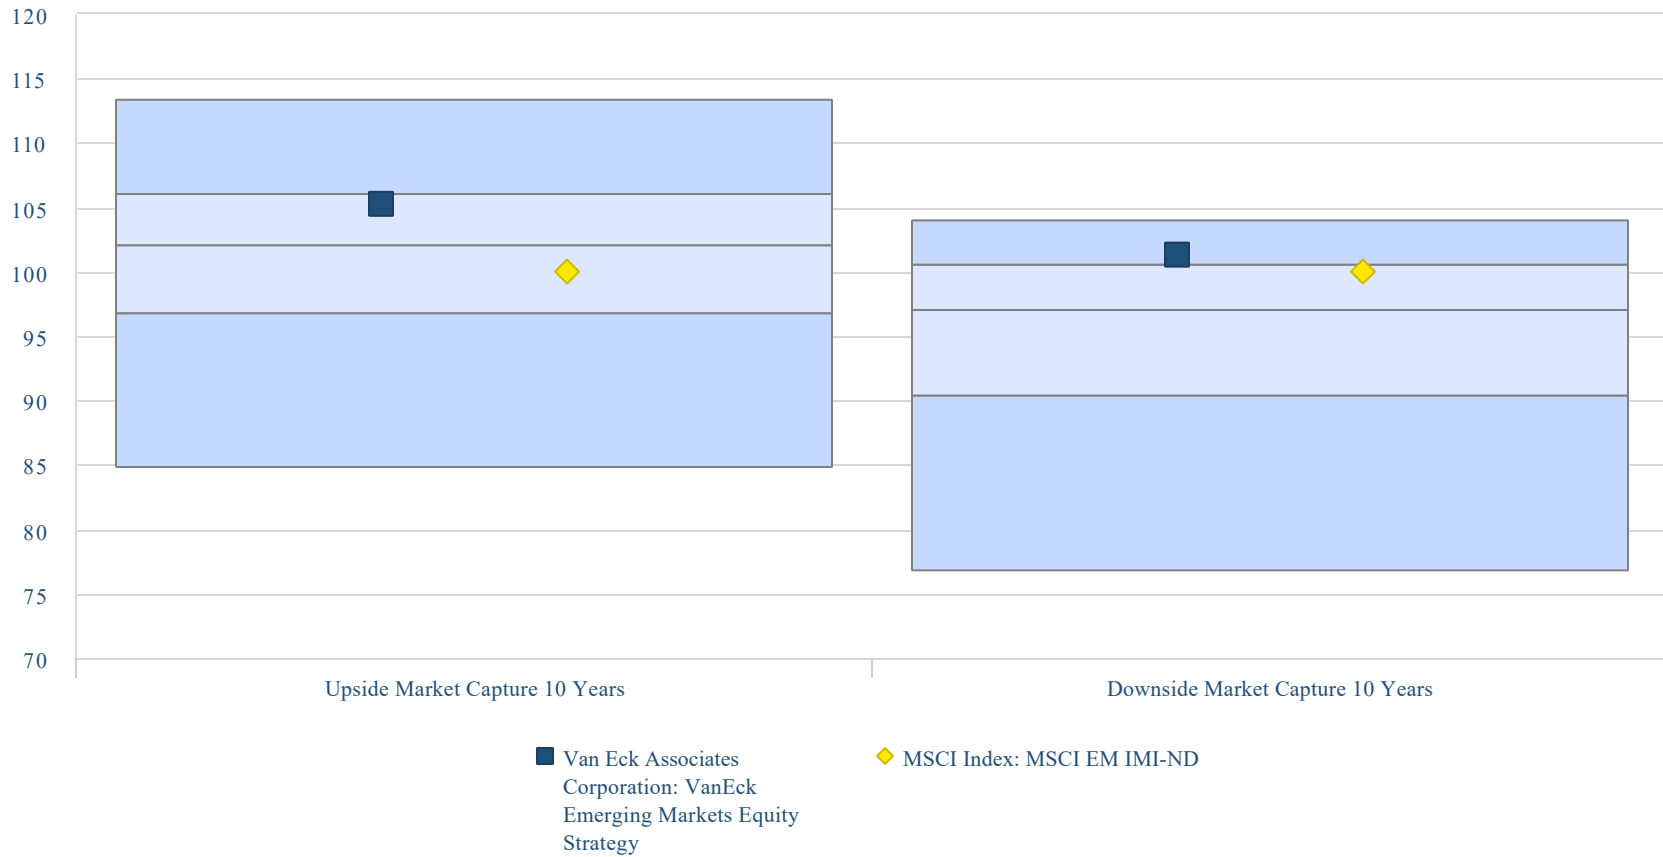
120
115
110
105
100
95
90
85
80
75
70

Upside Market Capture 10 Years
Downside Market Capture 10 Years

Van Eck Associates Corporation: VanEck Emerging Markets Equity Strategy
MSCI Index: MSCI EM IMI-ND